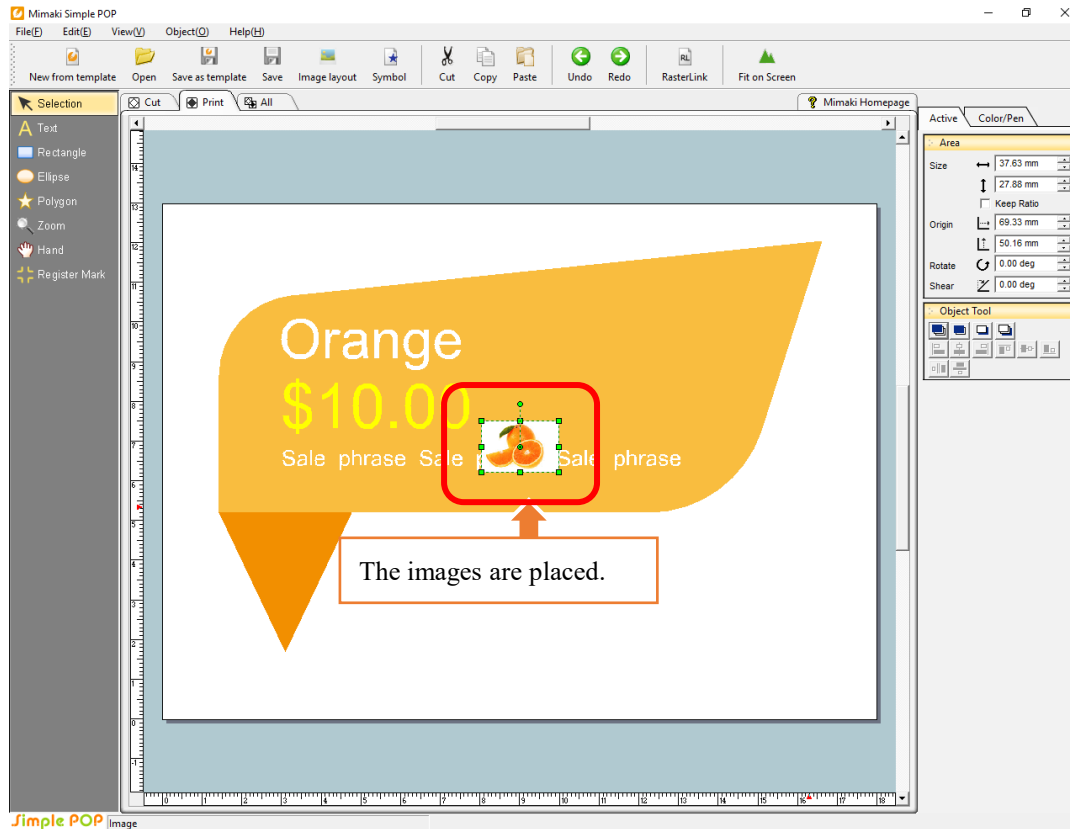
Mimaki Simple POP

File(F) Edit(E) View(V) Object(O) Help(H)

New from template Open Save as template Save Image layout Symbol Cut Copy Paste Undo Redo RasterLink Fit on Screen

Selection
Text
Rectangle
Ellipse
Polygon
Zoom
Hand
Register Mark

Cut Print All

Mimaki Homepage

Orange
$10.00
Sale phrase Sale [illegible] Sale phrase

The images are placed.

Active Color/Pen

Area
Size 37.63 mm
27.88 mm
Keep Ratio
Origin 69.33 mm
50.16 mm
Rotate 0.00 deg
Shear 0.00 deg

Object Tool

Simple POP Image